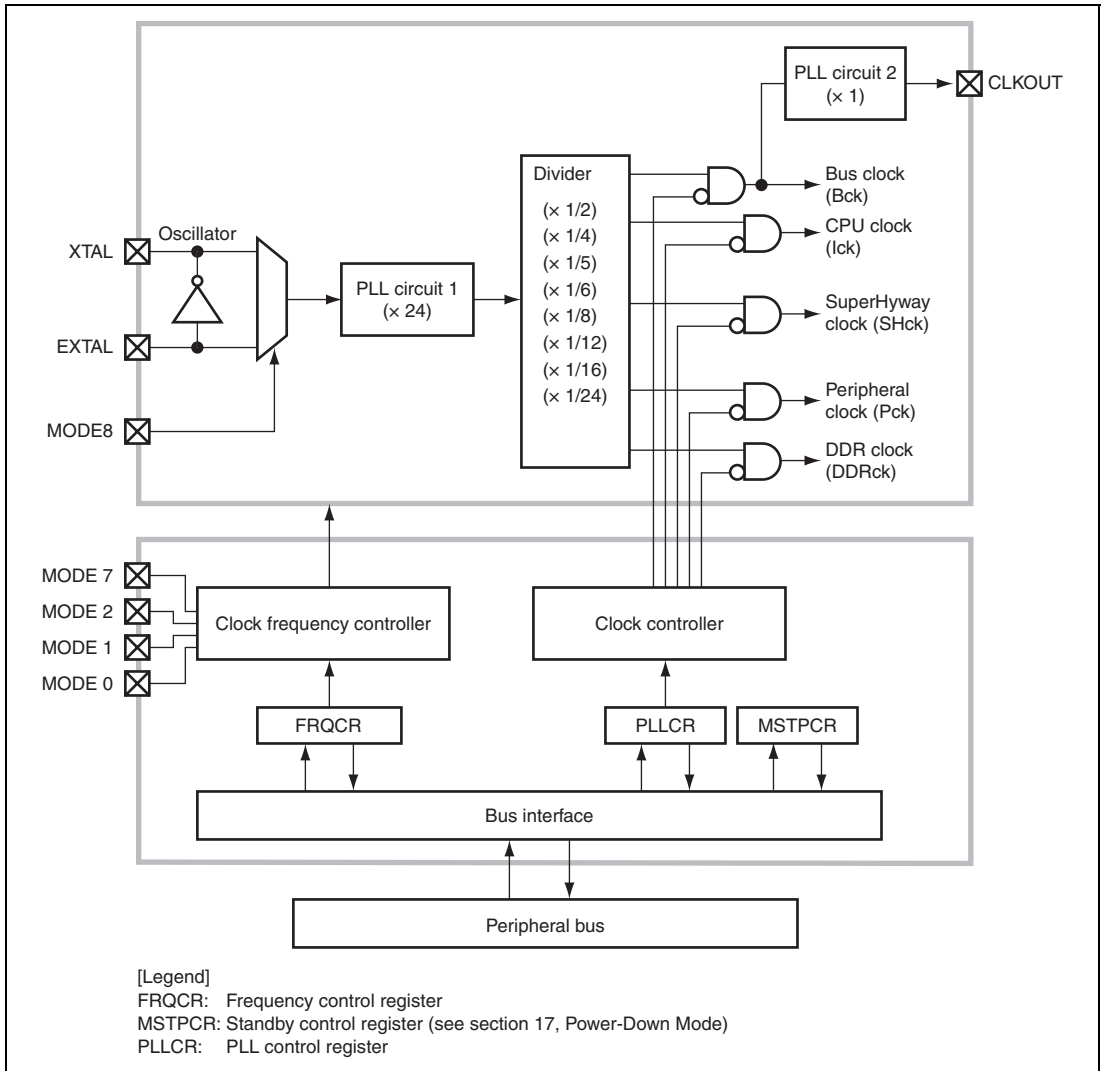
PLL circuit 2 (× 1)

CLKOUT

Divider

(× 1/2)
(× 1/4)
(× 1/5)
(× 1/6)
(× 1/8)
(× 1/12)
(× 1/16)
(× 1/24)

Bus clock (Bck)

CPU clock (Ick)

SuperHyway clock (SHck)

Peripheral clock (Pck)

DDR clock (DDRck)

Oscillator

XTAL

EXTAL

MODE8

PLL circuit 1 (× 24)

MODE 7

MODE 2

MODE 1

MODE 0

Clock frequency controller

Clock controller

FRQCR

PLLCR

MSTPCR

Bus interface

Peripheral bus

[Legend]
FRQCR: Frequency control register
MSTPCR: Standby control register (see section 17, Power-Down Mode)
PLLCR: PLL control register